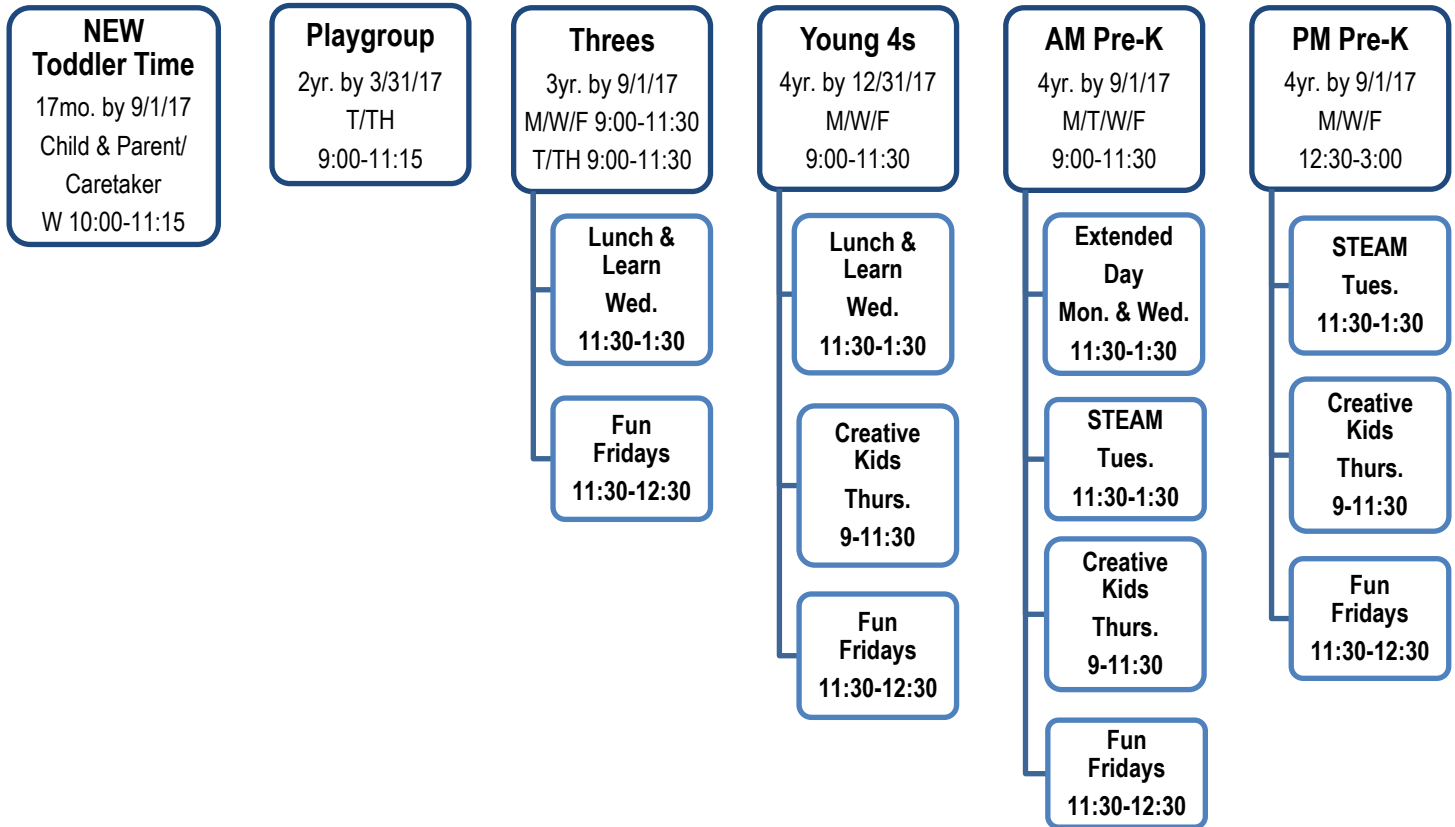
NEW
Toddler Time
17mo. by 9/1/17
Child & Parent/
Caretaker
W 10:00-11:15

Playgroup
2yr. by 3/31/17
T/TH
9:00-11:15

Threes
3yr. by 9/1/17
M/W/F 9:00-11:30
T/TH 9:00-11:30

Lunch & Learn
Wed.
11:30-1:30

Fun Fridays
11:30-12:30

Young 4s
4yr. by 12/31/17
M/W/F
9:00-11:30

Lunch & Learn
Wed.
11:30-1:30

Creative Kids
Thurs.
9-11:30

Fun Fridays
11:30-12:30

AM Pre-K
4yr. by 9/1/17
M/T/W/F
9:00-11:30

Extended Day
Mon. & Wed.
11:30-1:30

STEAM
Tues.
11:30-1:30

Creative Kids
Thurs.
9-11:30

Fun Fridays
11:30-12:30

PM Pre-K
4yr. by 9/1/17
M/W/F
12:30-3:00

STEAM
Tues.
11:30-1:30

Creative Kids
Thurs.
9-11:30

Fun Fridays
11:30-12:30